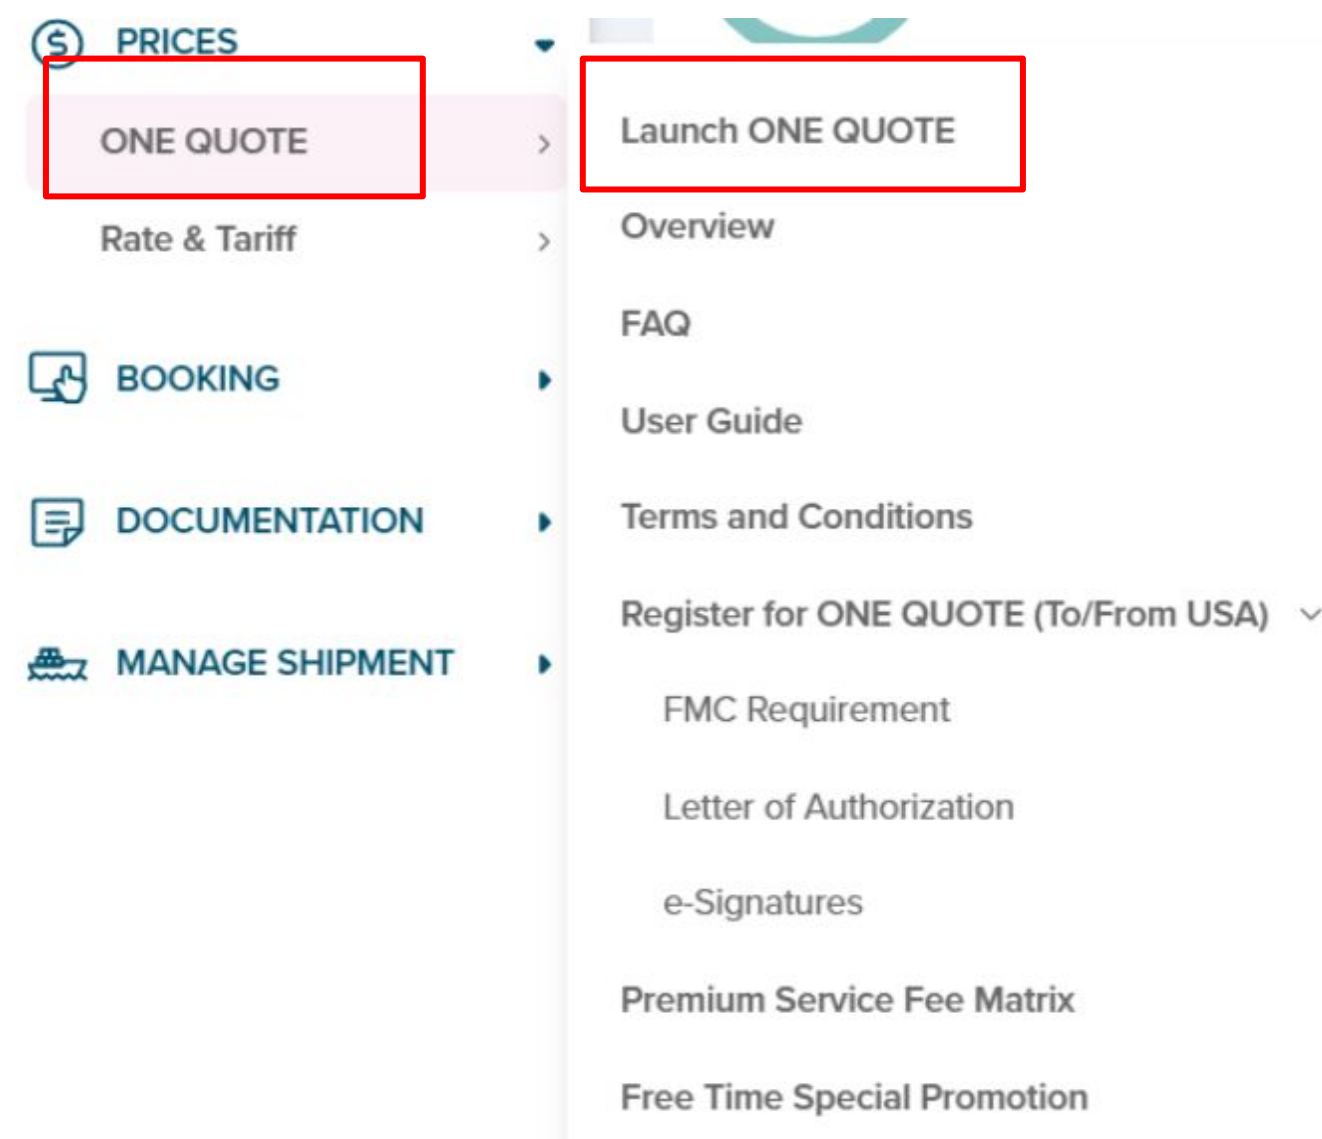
PRICES

ONE QUOTE

Rate & Tariff

BOOKING

DOCUMENTATION

MANAGE SHIPMENT

Launch ONE QUOTE

Overview

FAQ

User Guide

Terms and Conditions

Register for ONE QUOTE (To/From USA)

FMC Requirement

Letter of Authorization

e-Signatures

Premium Service Fee Matrix

Free Time Special Promotion